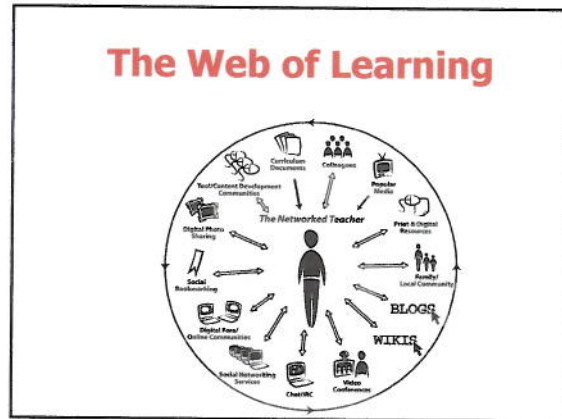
The Web of Learning

Curriculum Documents

Colleagues

Popular Media

Print & Digital Resources

Family/ Local Community

BLOGS

WIKIS

Video Conferences

Chat/IRC

Social Networking Services

Digital Face/ Online Communities

Social Bookmarking

Digital Photo Sharing

Text/Content Development Communities

The Networked Teacher